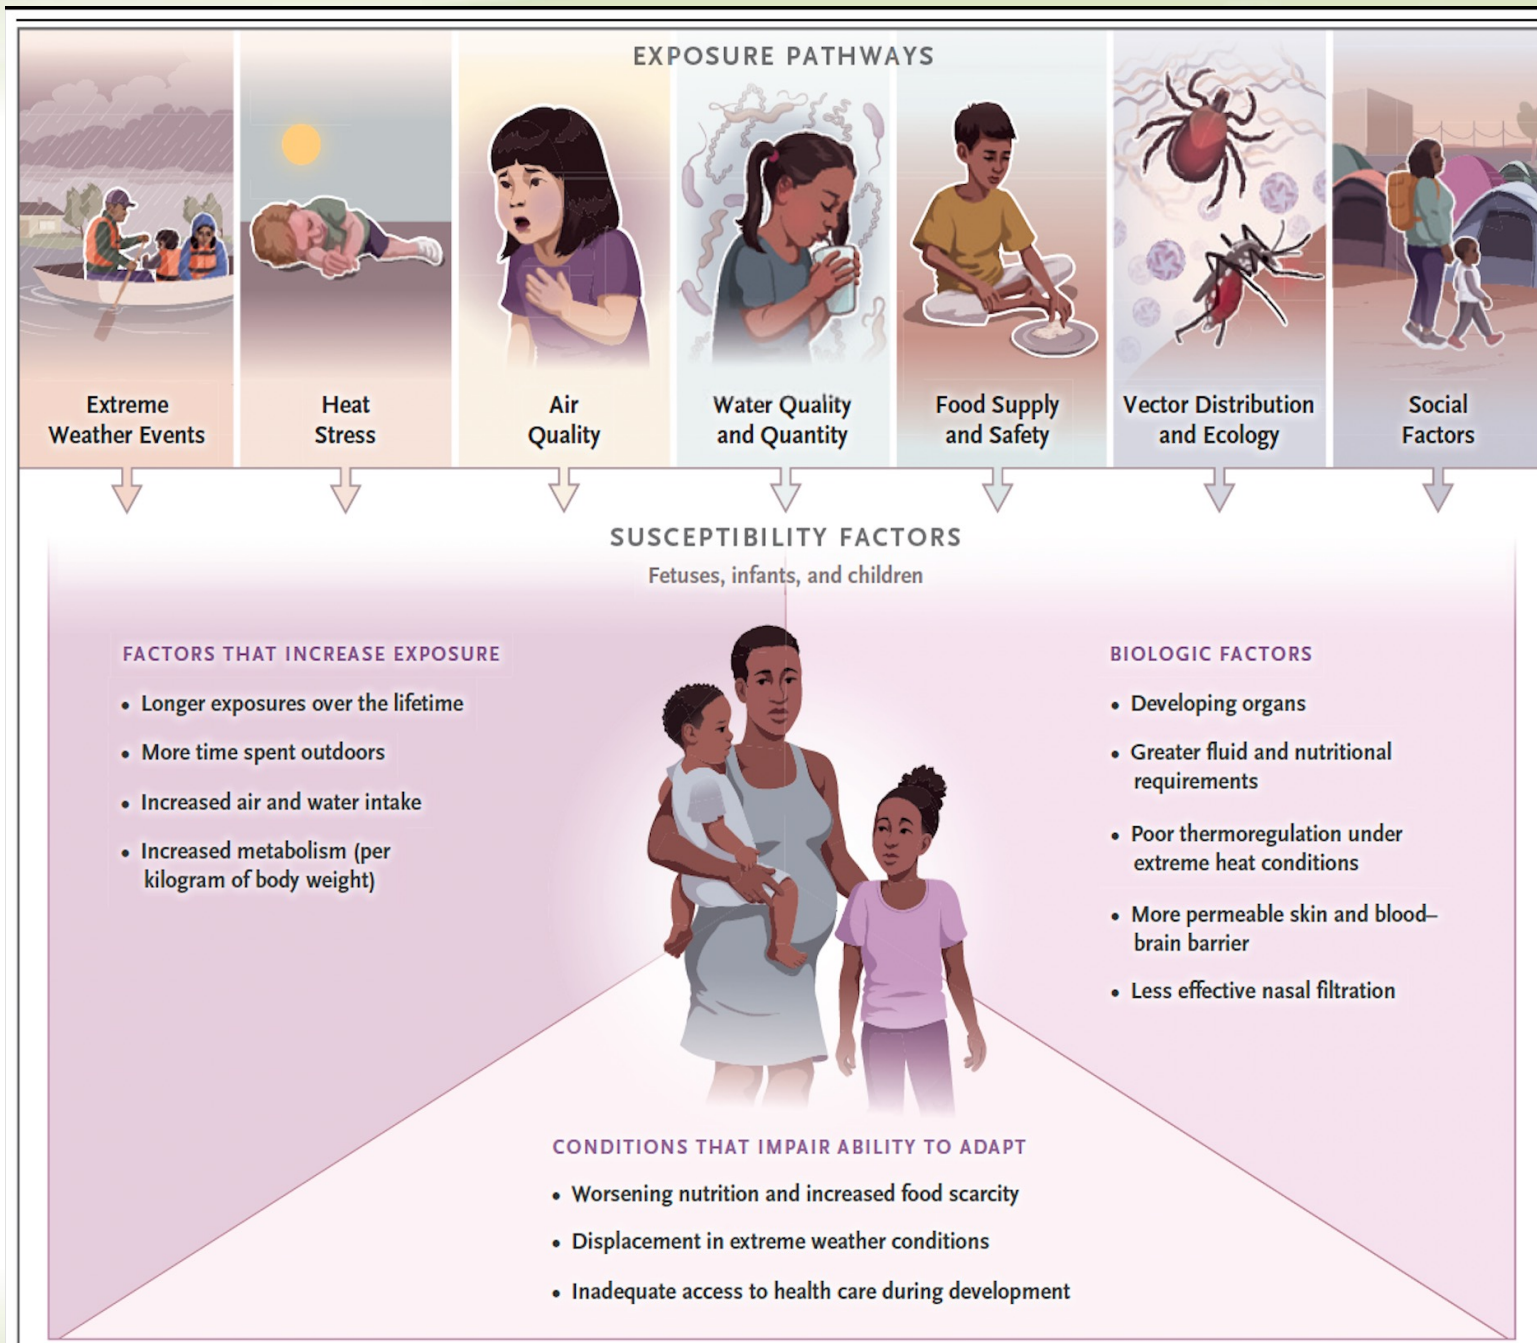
EXPOSURE PATHWAYS

Extreme Weather Events

Heat Stress

Air Quality

Water Quality and Quantity

Food Supply and Safety

Vector Distribution and Ecology

Social Factors

SUSCEPTIBILITY FACTORS

Fetuses, infants, and children

FACTORS THAT INCREASE EXPOSURE

• Longer exposures over the lifetime
• More time spent outdoors
• Increased air and water intake
• Increased metabolism (per kilogram of body weight)

BIOLOGIC FACTORS

• Developing organs
• Greater fluid and nutritional requirements
• Poor thermoregulation under extreme heat conditions
• More permeable skin and blood–brain barrier
• Less effective nasal filtration

CONDITIONS THAT IMPAIR ABILITY TO ADAPT

• Worsening nutrition and increased food scarcity
• Displacement in extreme weather conditions
• Inadequate access to health care during development